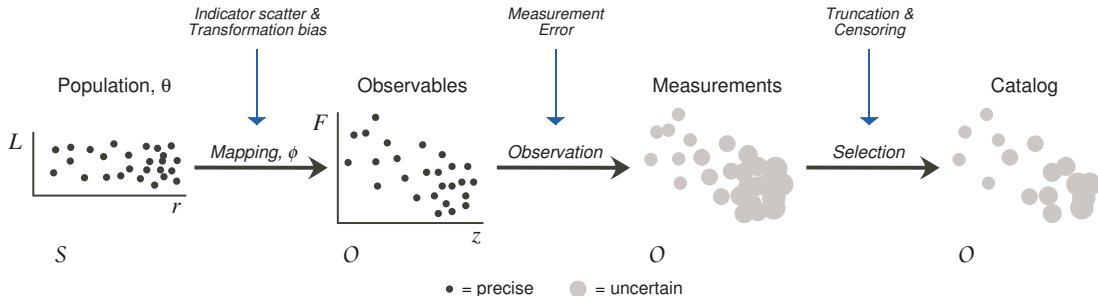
Indicator scatter & Transformation bias

Measurement Error

Truncation & Censoring

Population, θ

Observables

Measurements

Catalog

$L$

$r$

Mapping, $\phi$

$F$

$z$

Observation

Selection

$S$

$O$

$O$

$O$

• = precise   ● = uncertain